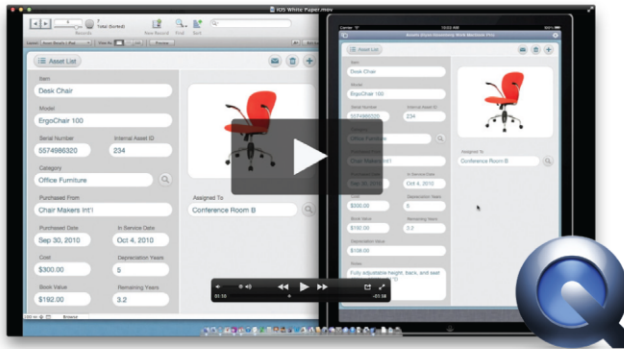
iOS White Paper.mov

Total (Sorted)

New Record

Find

Sort

Asset List

Item

Desk Chair

Model

ErgoChair 100

Serial Number

5574986320

Internal Asset ID

234

Category

Office Furniture

Purchased From

Chair Makers Int'l

Purchased Date

Sep 30, 2010

In Service Date

Oct 4, 2010

Cost

$300.00

Depreciation Years

5

Book Value

$192.00

Remaining Years

3.2

Assigned To

Conference Room B

Browse

Carrier

Asset List

Item

Desk Chair

Model

ErgoChair 100

Serial Number

5574986320

Internal Asset ID

234

Category

Office Furniture

Purchased From

Chair Makers Int'l

Purchased Date

In Service Date

Oct 4, 2010

Cost

$300.00

Depreciation Years

5

Book Value

$192.00

Remaining Years

3.2

Depreciation Value

$108.00

Notes

Fully adjustable height, back, and seat

Assigned To

Conference Room B

01:10

-01:38